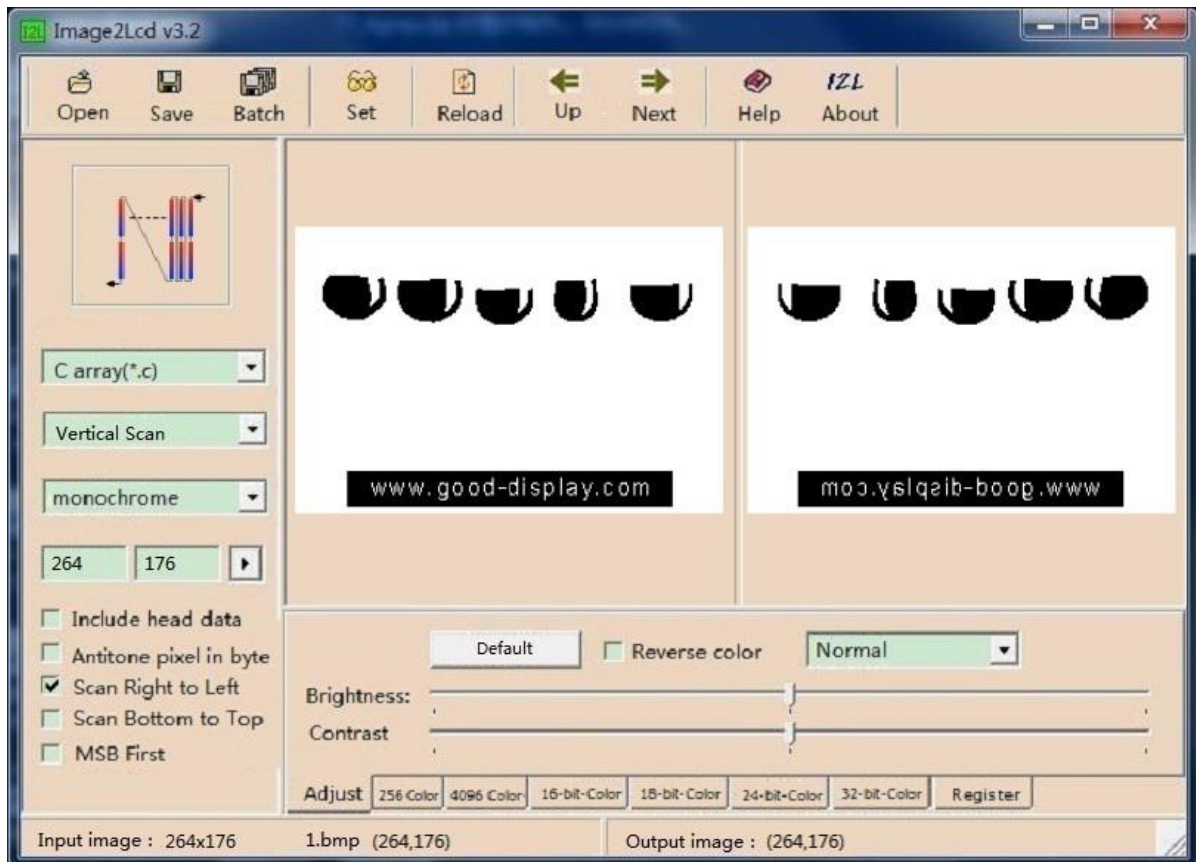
Image2Lcd v3.2

Open Save Batch Set Reload Up Next Help About

C array(*.c)

Vertical Scan

monochrome

264 176

Include head data
Antitone pixel in byte
Scan Right to Left
Scan Bottom to Top
MSB First

www.good-display.com

moc.yalqsib-boog.www

Default

Reverse color

Normal

Brightness:

Contrast

Adjust 256 Color 4096 Color 16-bit-Color 18-bit-Color 24-bit-Color 32-bit-Color Register

Input image : 264x176 1.bmp (264,176) Output image : (264,176)